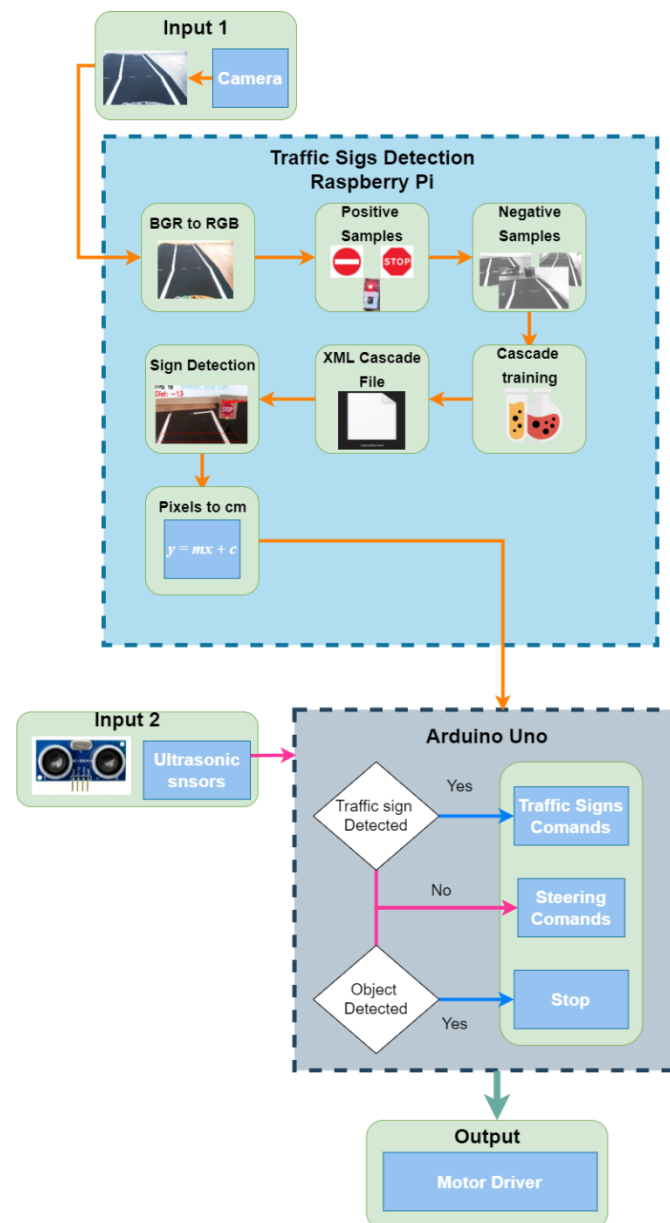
Input 1

Camera

Traffic Sigs Detection
Raspberry Pi

BGR to RGB

Positive Samples

STOP

Negative Samples

Cascade training

XML Cascade File

Sign Detection

Dist: -13

STOP

Pixels to cm

$y = mx + c$

Input 2

Ultrasonic snsors

Arduino Uno

Traffic sign Detected

Yes

Traffic Signs Comands

No

Steering Comands

Object Detected

Stop

Yes

Output

Motor Driver